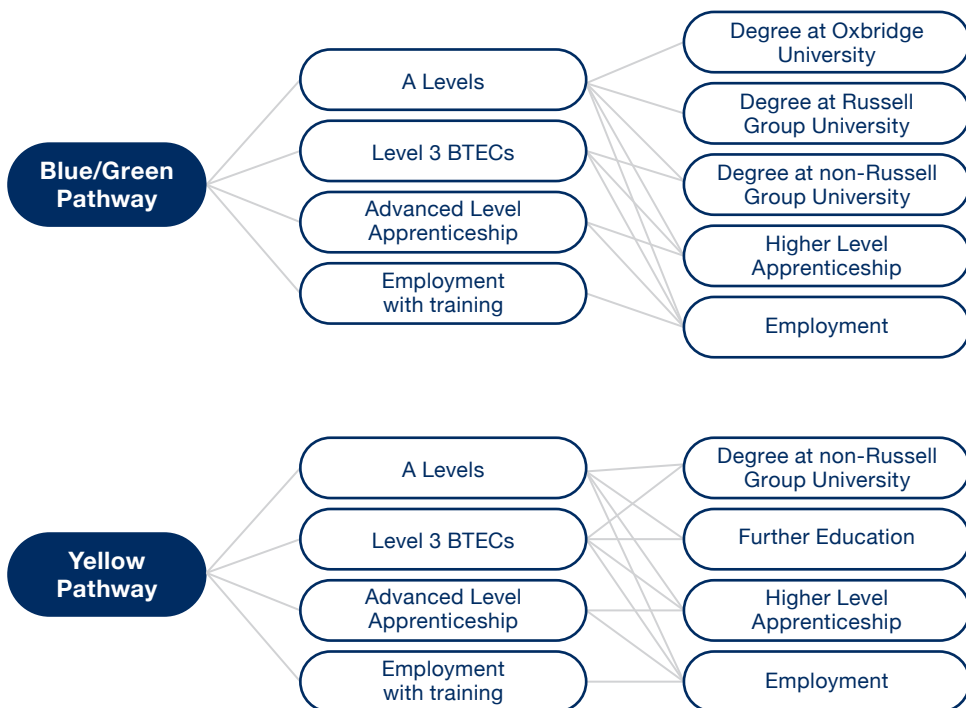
Blue/Green Pathway

A Levels

Level 3 BTECs

Advanced Level Apprenticeship

Employment with training

Degree at Oxbridge University

Degree at Russell Group University

Degree at non-Russell Group University

Higher Level Apprenticeship

Employment

Yellow Pathway

A Levels

Level 3 BTECs

Advanced Level Apprenticeship

Employment with training

Degree at non-Russell Group University

Further Education

Higher Level Apprenticeship

Employment